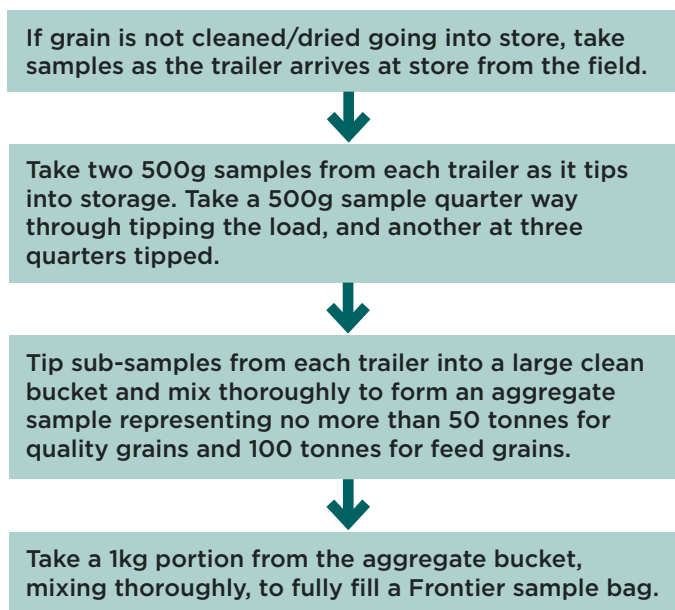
If grain is not cleaned/dried going into store, take samples as the trailer arrives at store from the field.

Take two 500g samples from each trailer as it tips into storage. Take a 500g sample quarter way through tipping the load, and another at three quarters tipped.

Tip sub-samples from each trailer into a large clean bucket and mix thoroughly to form an aggregate sample representing no more than 50 tonnes for quality grains and 100 tonnes for feed grains.

Take a 1kg portion from the aggregate bucket, mixing thoroughly, to fully fill a Frontier sample bag.